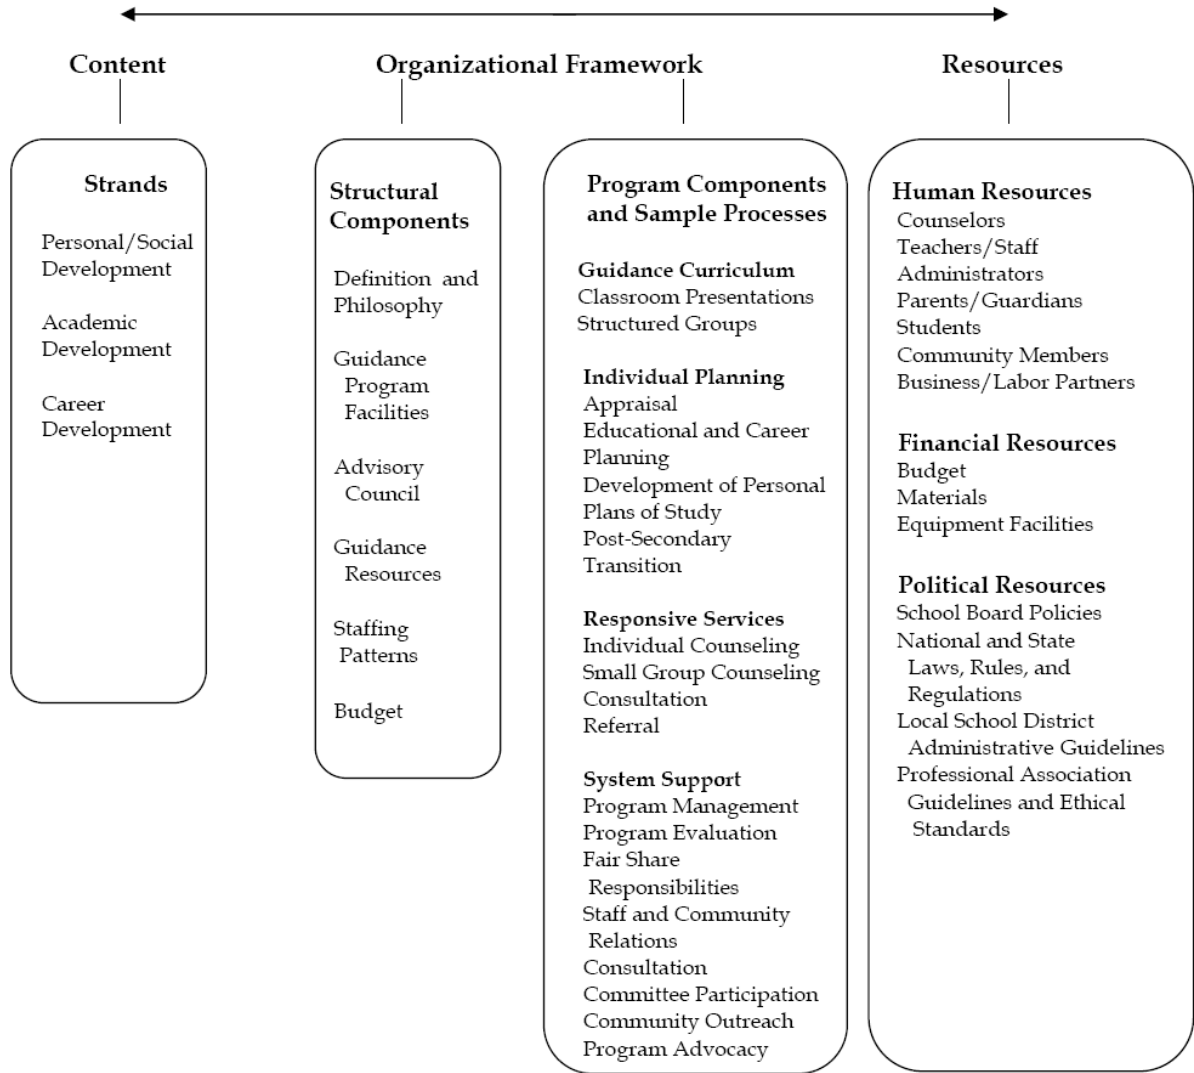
Content

Organizational Framework

Resources

Strands

Personal/Social Development

Academic Development

Career Development

Structural Components

Definition and Philosophy

Guidance Program Facilities

Advisory Council

Guidance Resources

Staffing Patterns

Budget

Program Components and Sample Processes

Guidance Curriculum
Classroom Presentations
Structured Groups

Individual Planning
Appraisal
Educational and Career Planning
Development of Personal Plans of Study
Post-Secondary Transition

Responsive Services
Individual Counseling
Small Group Counseling
Consultation
Referral

System Support
Program Management
Program Evaluation
Fair Share Responsibilities
Staff and Community Relations
Consultation
Committee Participation
Community Outreach
Program Advocacy

Human Resources
Counselors
Teachers/Staff
Administrators
Parents/Guardians
Students
Community Members
Business/Labor Partners

Financial Resources
Budget
Materials
Equipment Facilities

Political Resources
School Board Policies
National and State Laws, Rules, and Regulations
Local School District Administrative Guidelines
Professional Association Guidelines and Ethical Standards